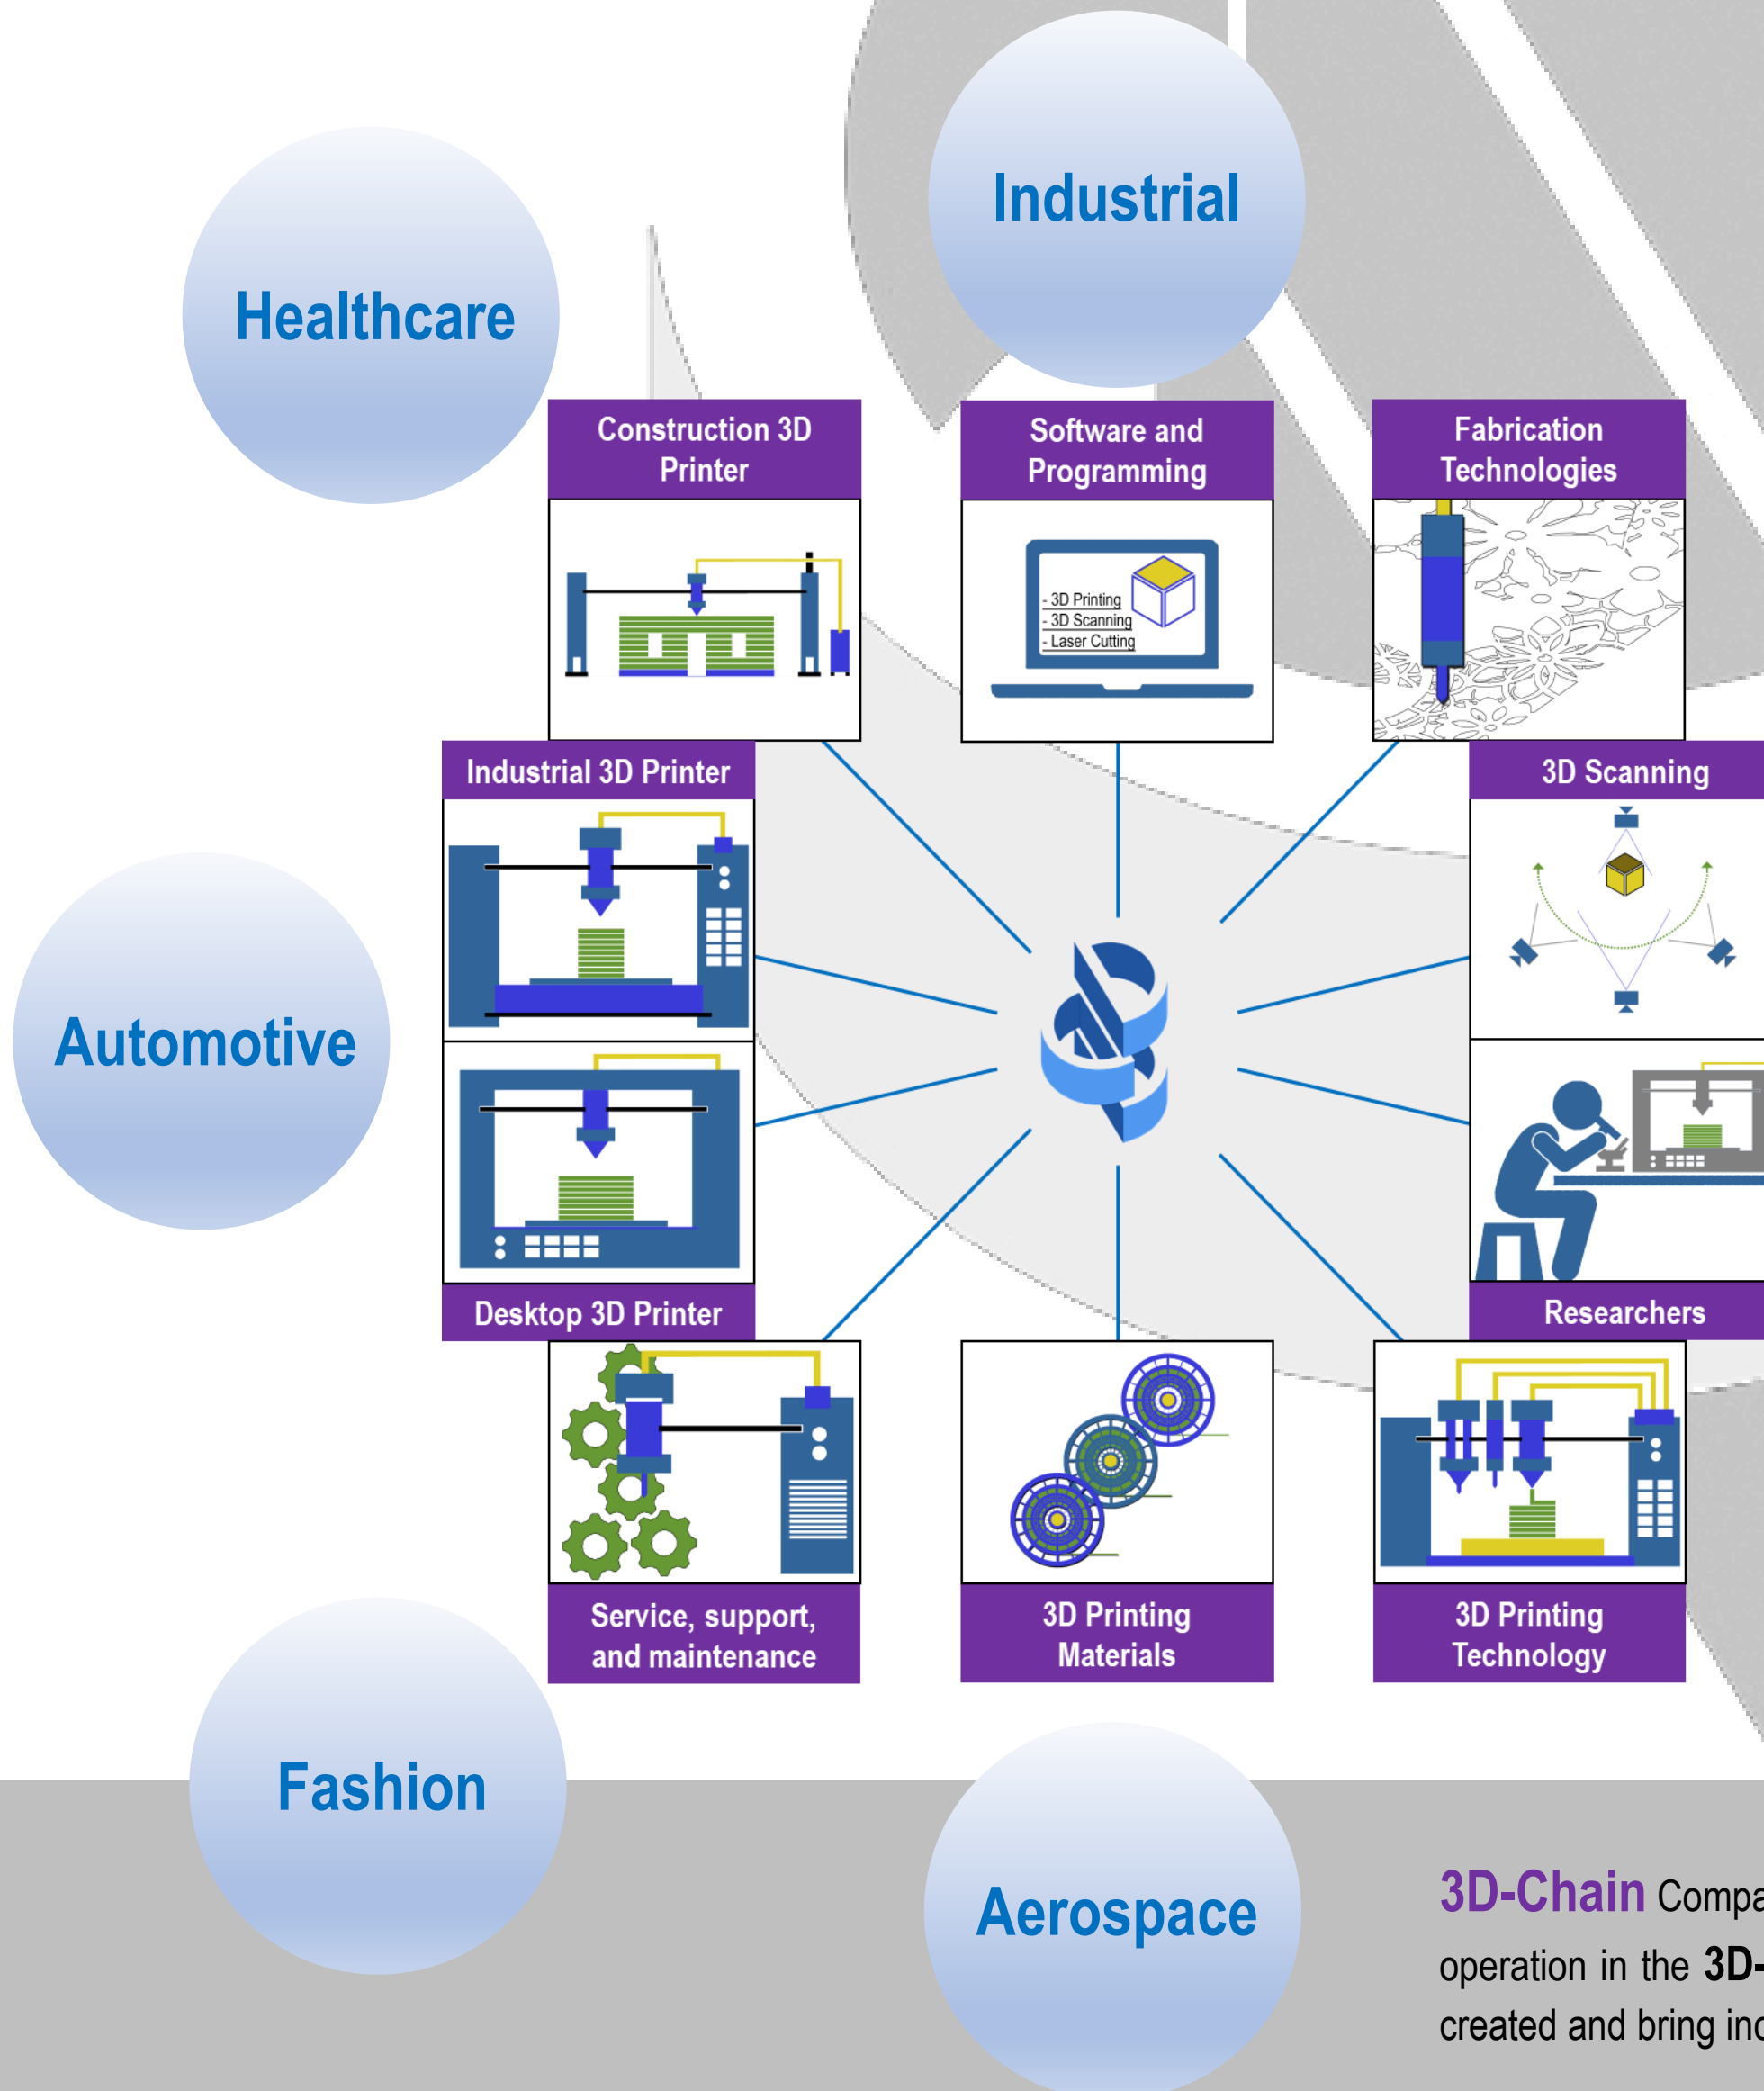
Healthcare

Industrial

Construction 3D Printer

Software and Programming

- 3D Printing
- 3D Scanning
- Laser Cutting

Fabrication Technologies

Industrial 3D Printer

3D Scanning

Automotive

Desktop 3D Printer

Researchers

Service, support, and maintenance

3D Printing Materials

3D Printing Technology

Fashion

Aerospace

3D-Chain Compa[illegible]
operation in the 3D-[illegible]
created and bring in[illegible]